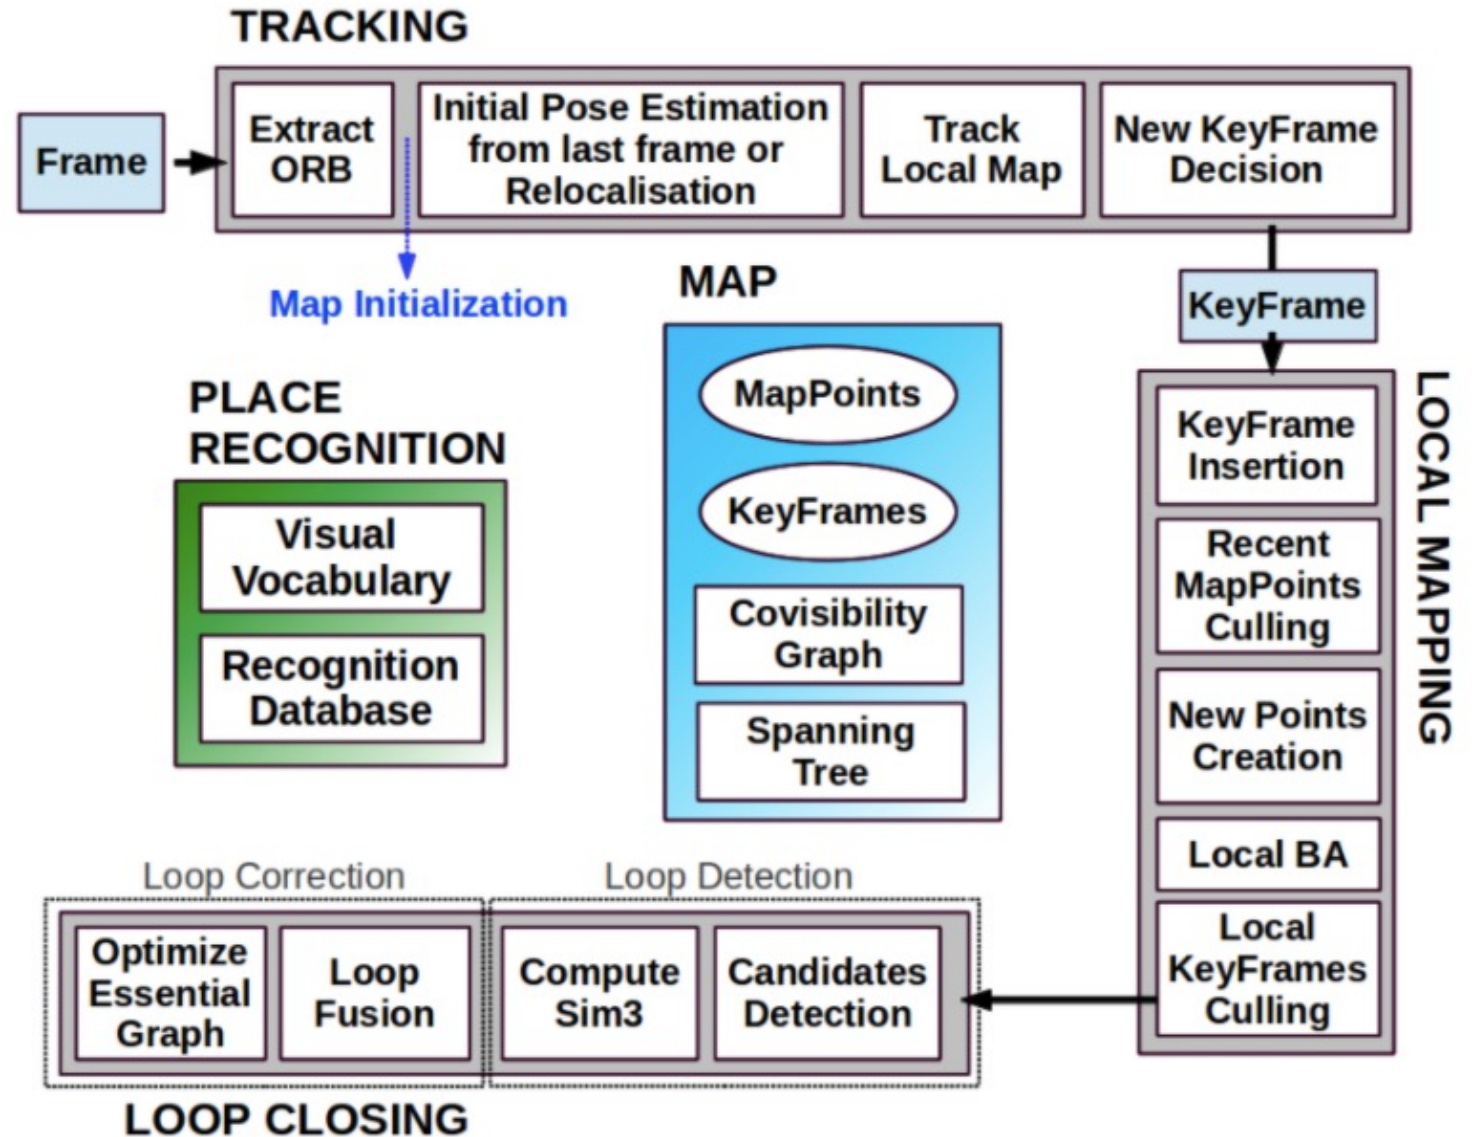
TRACKING

Frame

Extract ORB

Initial Pose Estimation from last frame or Relocalisation

Track Local Map

New KeyFrame Decision

Map Initialization

MAP

KeyFrame

PLACE RECOGNITION

Visual Vocabulary

Recognition Database

MapPoints

KeyFrames

Covisibility Graph

Spanning Tree

LOCAL MAPPING

KeyFrame Insertion

Recent MapPoints Culling

New Points Creation

Local BA

Local KeyFrames Culling

Loop Correction

Loop Detection

Optimize Essential Graph

Loop Fusion

Compute Sim3

Candidates Detection

LOOP CLOSING